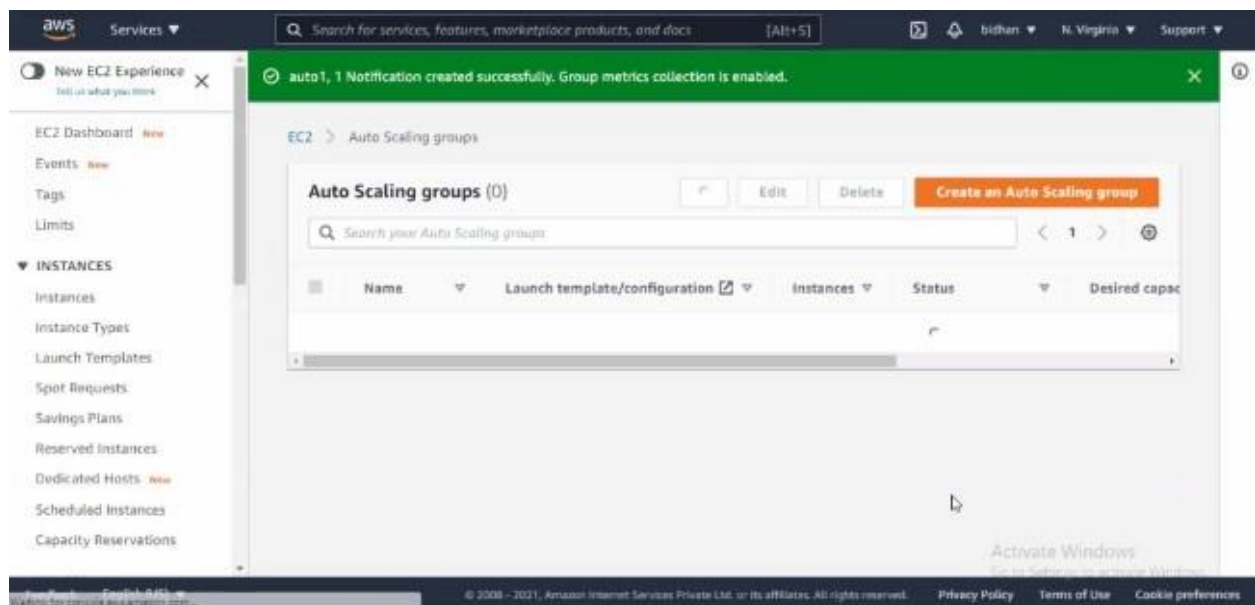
aws Services ▼

Search for services, features, marketplace products, and docs [Alt+S]

bidhan ▼ N. Virginia ▼ Support ▼

New EC2 Experience
Tell us what you think

auto1, 1 Notification created successfully. Group metrics collection is enabled.

EC2 Dashboard New
Events New
Tags
Limits

▼ INSTANCES
Instances
Instance Types
Launch Templates
Spot Requests
Savings Plans
Reserved Instances
Dedicated Hosts New
Scheduled Instances
Capacity Reservations

EC2 > Auto Scaling groups

Auto Scaling groups (0)

Edit Delete Create an Auto Scaling group

Search your Auto Scaling groups

< 1 >

| Name | Launch template/configuration | Instances | Status | Desired capac |
|---|---|---|---|---|

Activate Windows
Go to Settings to activate Windows.

Feedback English (US) ▼

© 2008 - 2021, Amazon Internet Services Private Ltd. or its affiliates. All rights reserved. Privacy Policy Terms of Use Cookie preferences